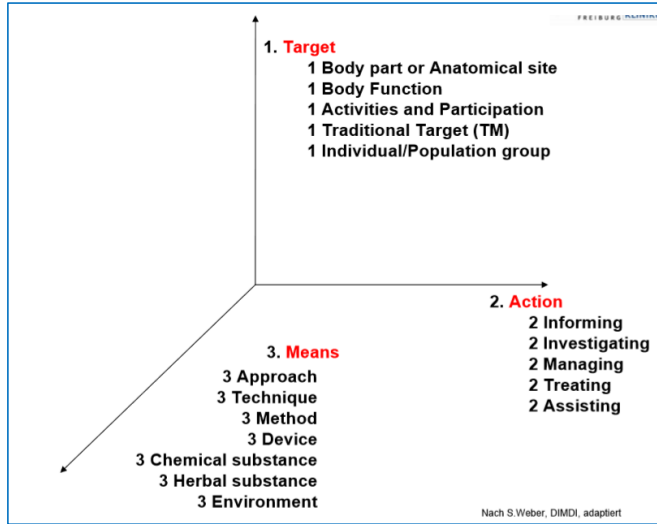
FREIBURG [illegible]

1. Target
1 Body part or Anatomical site
1 Body Function
1 Activities and Participation
1 Traditional Target (TM)
1 Individual/Population group

2. Action
2 Informing
2 Investigating
2 Managing
2 Treating
2 Assisting

3. Means
3 Approach
3 Technique
3 Method
3 Device
3 Chemical substance
3 Herbal substance
3 Environment

Nach S.Weber, DIMDI, adaptiert